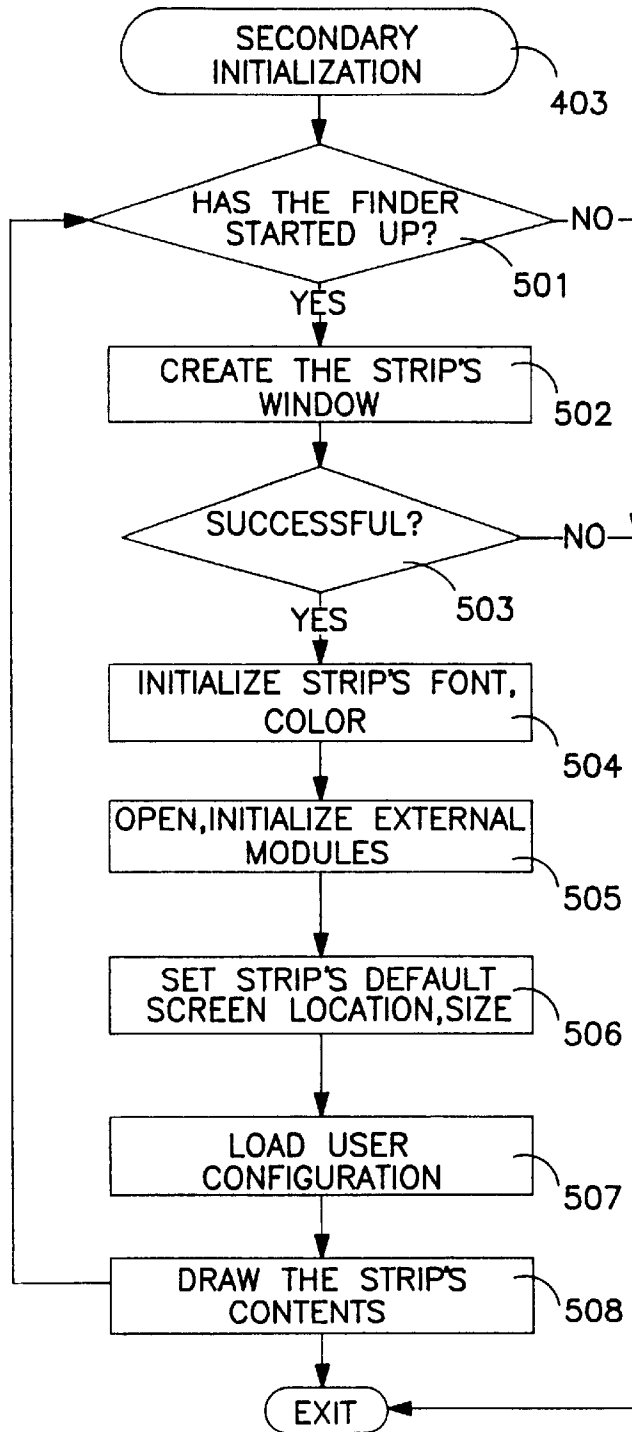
SECONDARY INITIALIZATION

403

HAS THE FINDER STARTED UP?

NO

501

YES

CREATE THE STRIP'S WINDOW

502

SUCCESSFUL?

NO

503

YES

INITIALIZE STRIP'S FONT, COLOR

504

OPEN,INITIALIZE EXTERNAL MODULES

505

SET STRIP'S DEFAULT SCREEN LOCATION,SIZE

506

LOAD USER CONFIGURATION

507

DRAW THE STRIP'S CONTENTS

508

EXIT